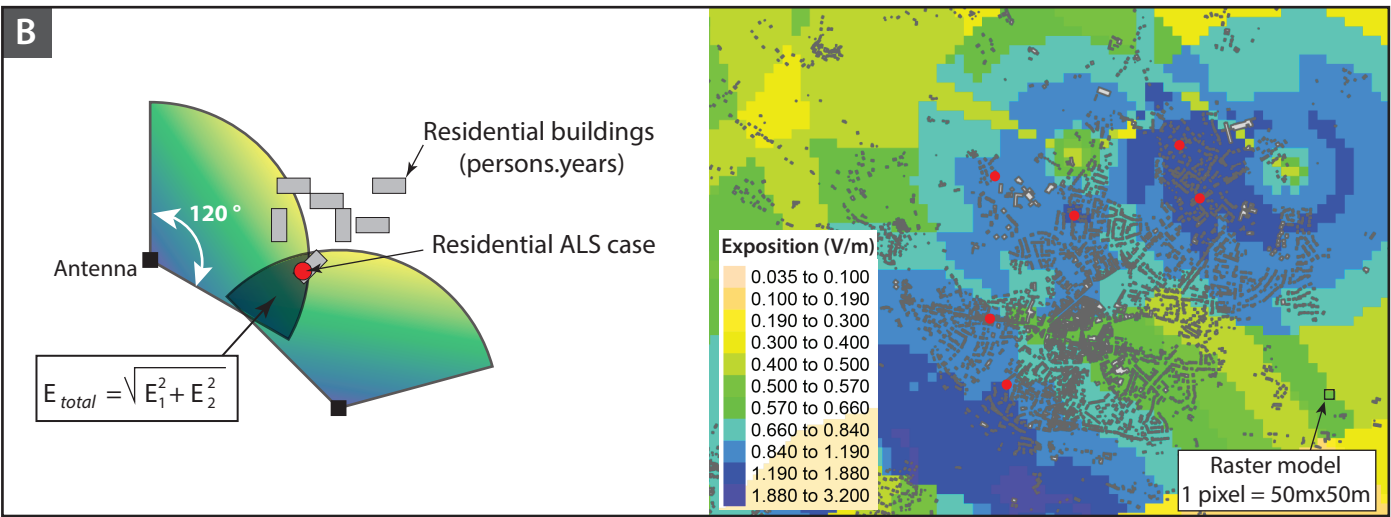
B

Residential buildings (persons.years)

120 °

Residential ALS case

Antenna

$E_{total} = \sqrt{E_1^2 + E_2^2}$

Exposition (V/m)
0.035 to 0.100
0.100 to 0.190
0.190 to 0.300
0.300 to 0.400
0.400 to 0.500
0.500 to 0.570
0.570 to 0.660
0.660 to 0.840
0.840 to 1.190
1.190 to 1.880
1.880 to 3.200

Raster model
1 pixel = 50mx50m